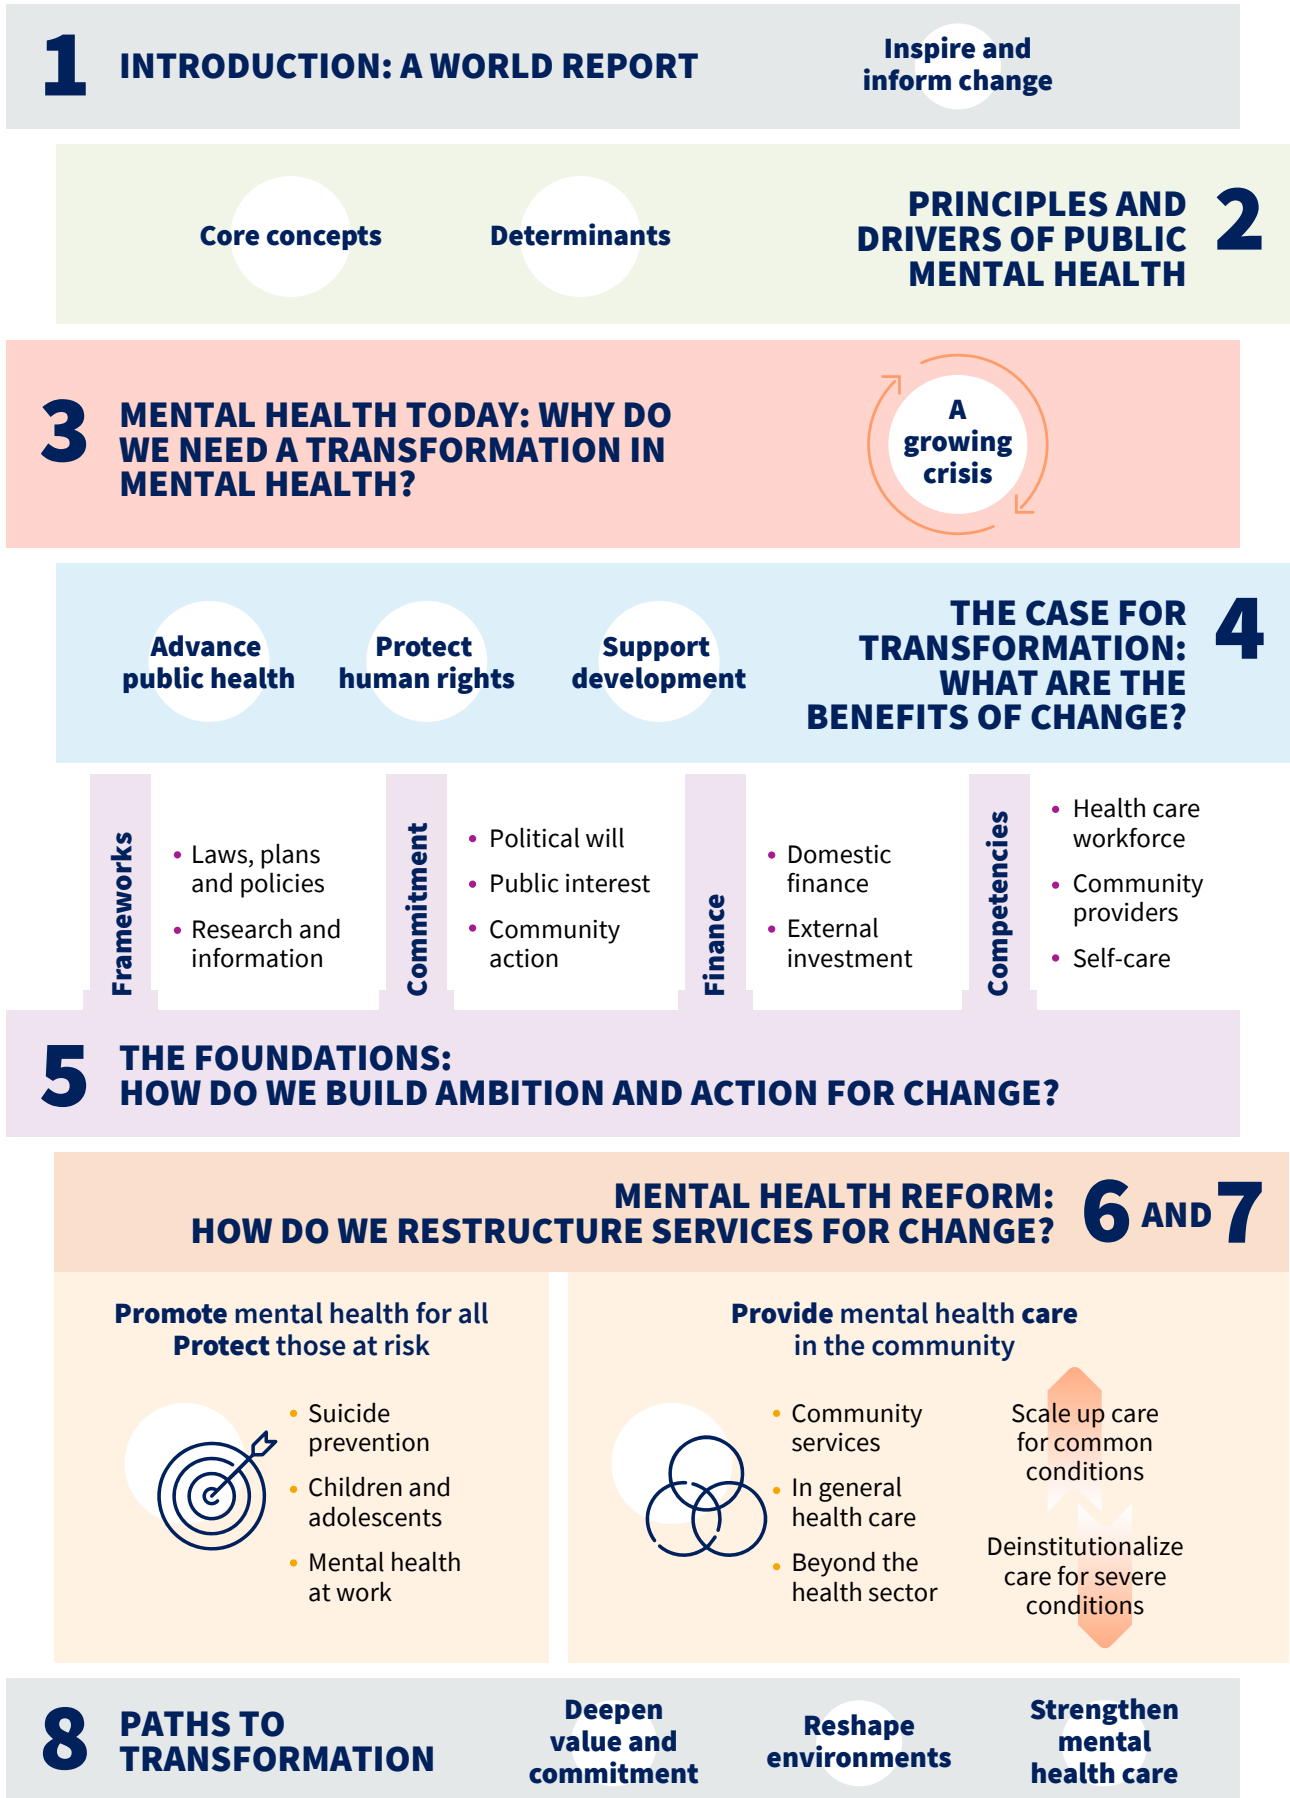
1 INTRODUCTION: A WORLD REPORT

Inspire and inform change

Core concepts

Determinants

PRINCIPLES AND DRIVERS OF PUBLIC MENTAL HEALTH 2

3 MENTAL HEALTH TODAY: WHY DO WE NEED A TRANSFORMATION IN MENTAL HEALTH?

A growing crisis

Advance public health

Protect human rights

Support development

THE CASE FOR TRANSFORMATION: WHAT ARE THE BENEFITS OF CHANGE? 4

Frameworks
• Laws, plans and policies
• Research and information

Commitment
• Political will
• Public interest
• Community action

Finance
• Domestic finance
• External investment

Competencies
• Health care workforce
• Community providers
• Self-care

5 THE FOUNDATIONS: HOW DO WE BUILD AMBITION AND ACTION FOR CHANGE?

MENTAL HEALTH REFORM: HOW DO WE RESTRUCTURE SERVICES FOR CHANGE? 6 AND 7

Promote mental health for all
Protect those at risk

• Suicide prevention
• Children and adolescents
• Mental health at work

Provide mental health care in the community

• Community services
• In general health care
• Beyond the health sector

Scale up care for common conditions

Deinstitutionalize care for severe conditions

8 PATHS TO TRANSFORMATION

Deepen value and commitment

Reshape environments

Strengthen mental health care